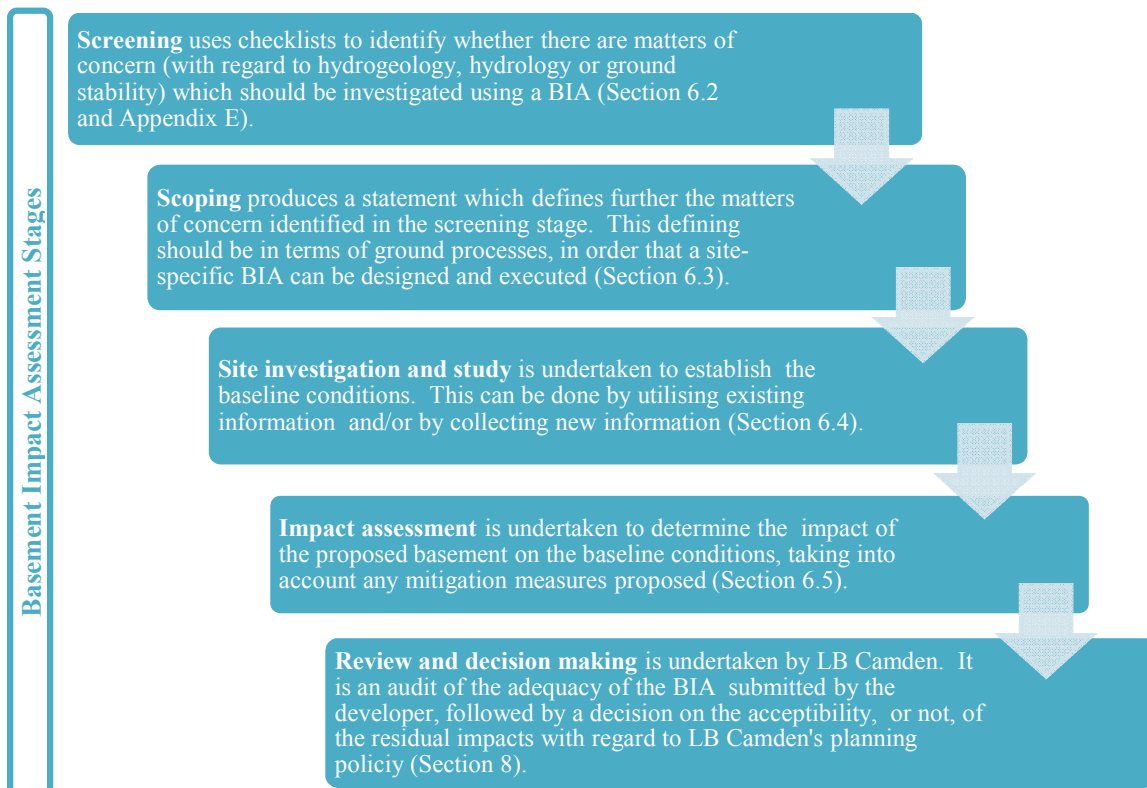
Basement Impact Assessment Stages

Screening uses checklists to identify whether there are matters of concern (with regard to hydrogeology, hydrology or ground stability) which should be investigated using a BIA (Section 6.2 and Appendix E).

Scoping produces a statement which defines further the matters of concern identified in the screening stage. This defining should be in terms of ground processes, in order that a site-specific BIA can be designed and executed (Section 6.3).

Site investigation and study is undertaken to establish the baseline conditions. This can be done by utilising existing information and/or by collecting new information (Section 6.4).

Impact assessment is undertaken to determine the impact of the proposed basement on the baseline conditions, taking into account any mitigation measures proposed (Section 6.5).

Review and decision making is undertaken by LB Camden. It is an audit of the adequacy of the BIA submitted by the developer, followed by a decision on the acceptibility, or not, of the residual impacts with regard to LB Camden's planning policiy (Section 8).